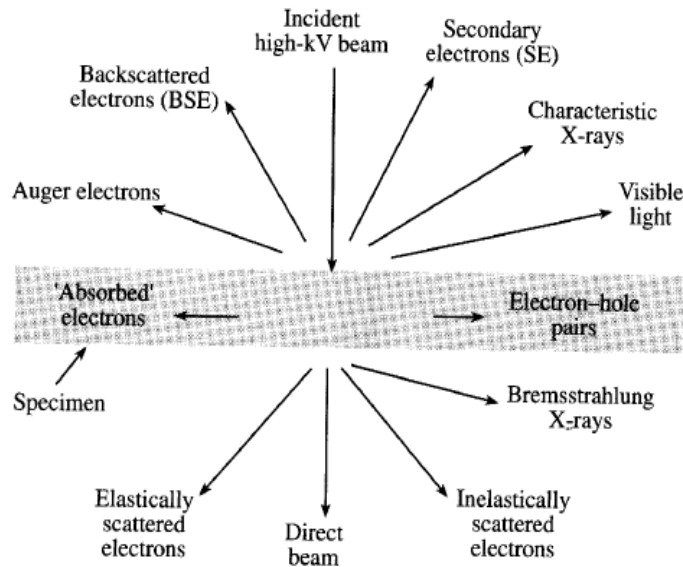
Incident high-kV beam

Backscattered electrons (BSE)

Secondary electrons (SE)

Characteristic X-rays

Auger electrons

Visible light

'Absorbed' electrons

Electron–hole pairs

Specimen

Bremsstrahlung X-rays

Elastically scattered electrons

Direct beam

Inelastically scattered electrons